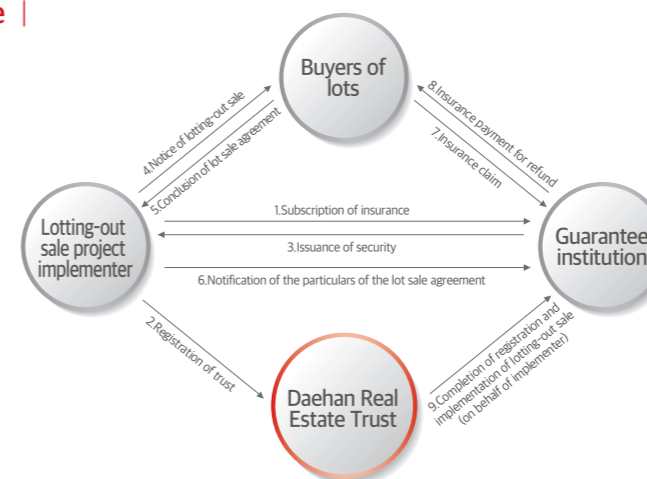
e |

Buyers of lots

4.Notice of lotting-out sale

5.Conclusion of lot sale agreement

8.Insurance payment for refund

7.Insurance claim

Lotting-out sale project implementer

1.Subscription of insurance

3.Issuance of security

6.Notification of the particulars of the lot sale agreement

Guarantee institution

2.Registration of trust

Daehan Real Estate Trust

9.Completion of registration and implementation of lotting-out sale (on behalf of implementer)